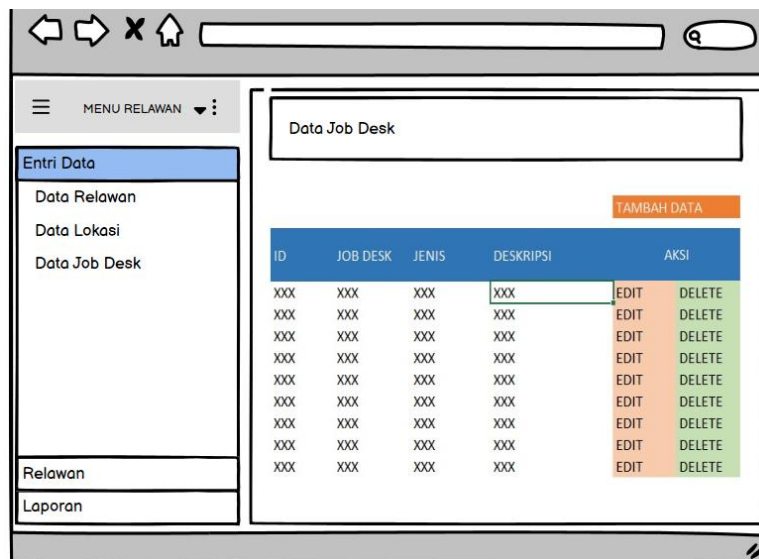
MENU RELAWAN

Entri Data
Data Relawan
Data Lokasi
Data Job Desk

Relawan
Laporan

Data Job Desk

TAMBAH DATA

| ID | JOB DESK | JENIS | DESKRIPSI | AKSI | |
|---|---|---|---|---|---|
| XXX | XXX | XXX | XXX | EDIT | DELETE |
| XXX | XXX | XXX | XXX | EDIT | DELETE |
| XXX | XXX | XXX | XXX | EDIT | DELETE |
| XXX | XXX | XXX | XXX | EDIT | DELETE |
| XXX | XXX | XXX | XXX | EDIT | DELETE |
| XXX | XXX | XXX | XXX | EDIT | DELETE |
| XXX | XXX | XXX | XXX | EDIT | DELETE |
| XXX | XXX | XXX | XXX | EDIT | DELETE |
| XXX | XXX | XXX | XXX | EDIT | DELETE |